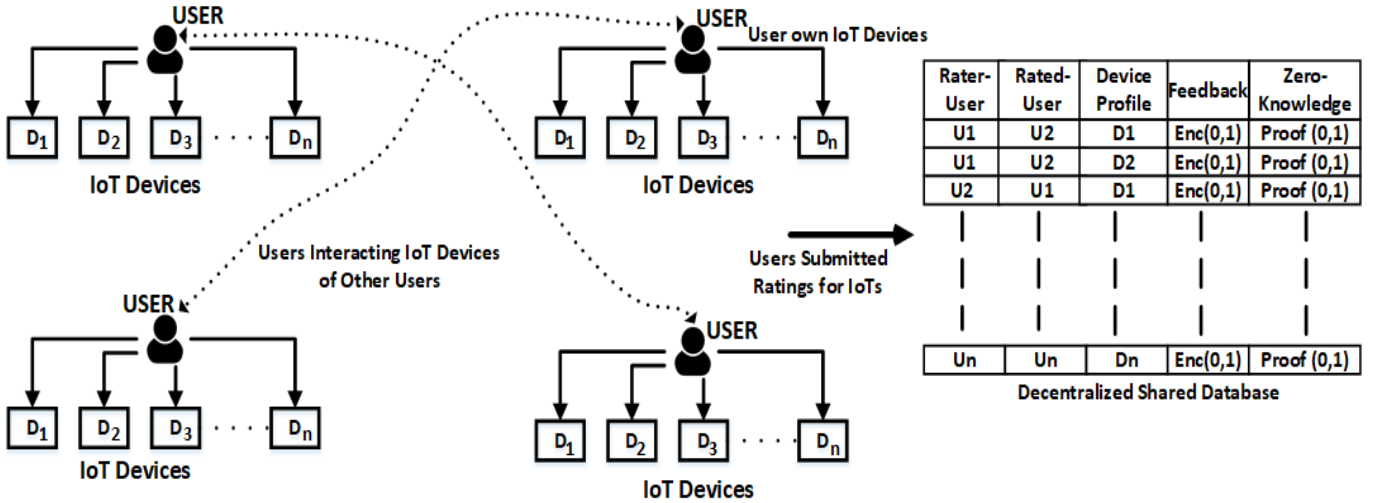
USER

$D_1$ $D_2$ $D_3$ . . . . $D_n$

IoT Devices

USER

User own IoT Devices

$D_1$ $D_2$ $D_3$ . . . . $D_n$

IoT Devices

Users Interacting IoT Devices of Other Users

USER

$D_1$ $D_2$ $D_3$ . . . . $D_n$

IoT Devices

USER

$D_1$ $D_2$ $D_3$ . . . . $D_n$

IoT Devices

Users Submitted Ratings for IoTs

| Rater-User | Rated-User | Device Profile | Feedback | Zero-Knowledge |
|---|---|---|---|---|
| U1 | U2 | D1 | Enc(0,1) | Proof (0,1) |
| U1 | U2 | D2 | Enc(0,1) | Proof (0,1) |
| U2 | U1 | D1 | Enc(0,1) | Proof (0,1) |
| Un | Un | Dn | Enc(0,1) | Proof (0,1) |

Decentralized Shared Database